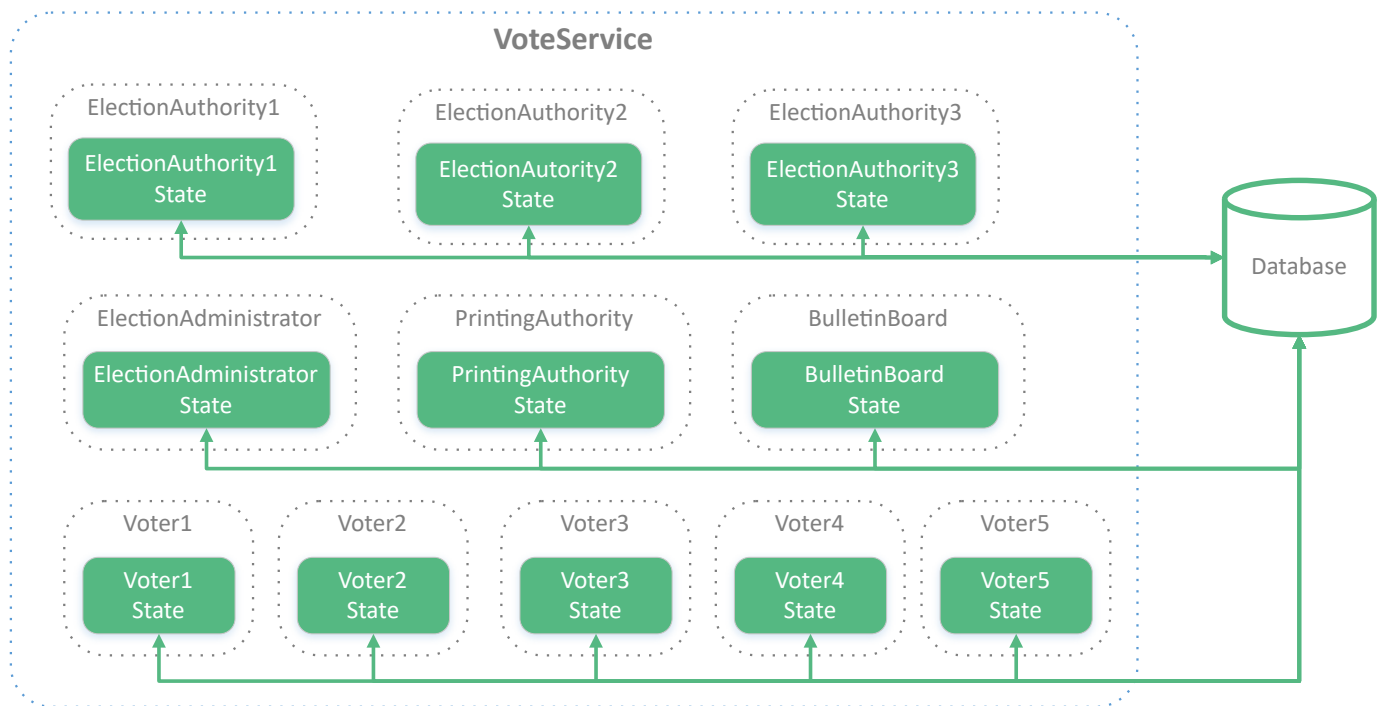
VoteService

ElectionAuthority1
ElectionAuthority1 State

ElectionAuthority2
ElectionAutority2 State

ElectionAuthority3
ElectionAuthority3 State

Database

ElectionAdministrator
ElectionAdministrator State

PrintingAuthority
PrintingAuthority State

BulletinBoard
BulletinBoard State

Voter1
Voter1 State

Voter2
Voter2 State

Voter3
Voter3 State

Voter4
Voter4 State

Voter5
Voter5 State